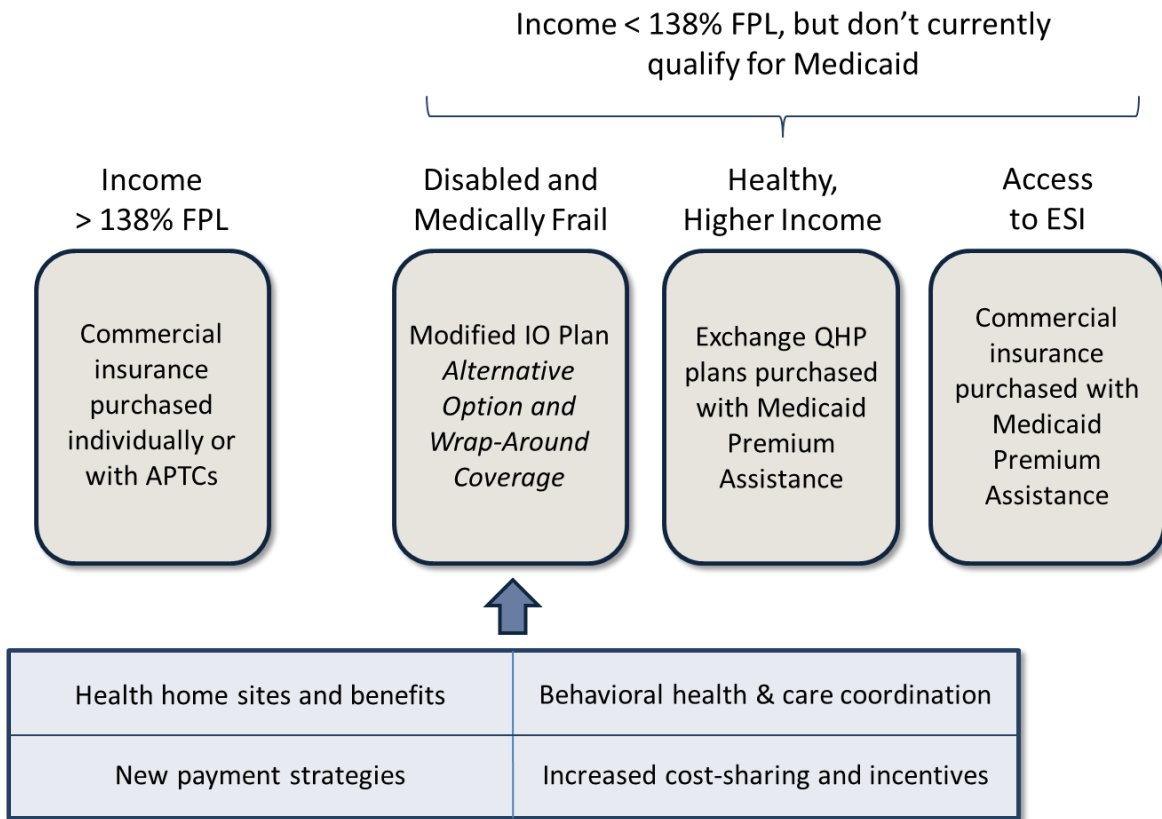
Income < 138% FPL, but don't currently qualify for Medicaid

Income > 138% FPL

Commercial insurance purchased individually or with APTCs

Disabled and Medically Frail

Modified IO Plan *Alternative Option and Wrap-Around Coverage*

Healthy, Higher Income

Exchange QHP plans purchased with Medicaid Premium Assistance

Access to ESI

Commercial insurance purchased with Medicaid Premium Assistance

| Health home sites and benefits | Behavioral health & care coordination |
|---|---|
| New payment strategies | Increased cost-sharing and incentives |